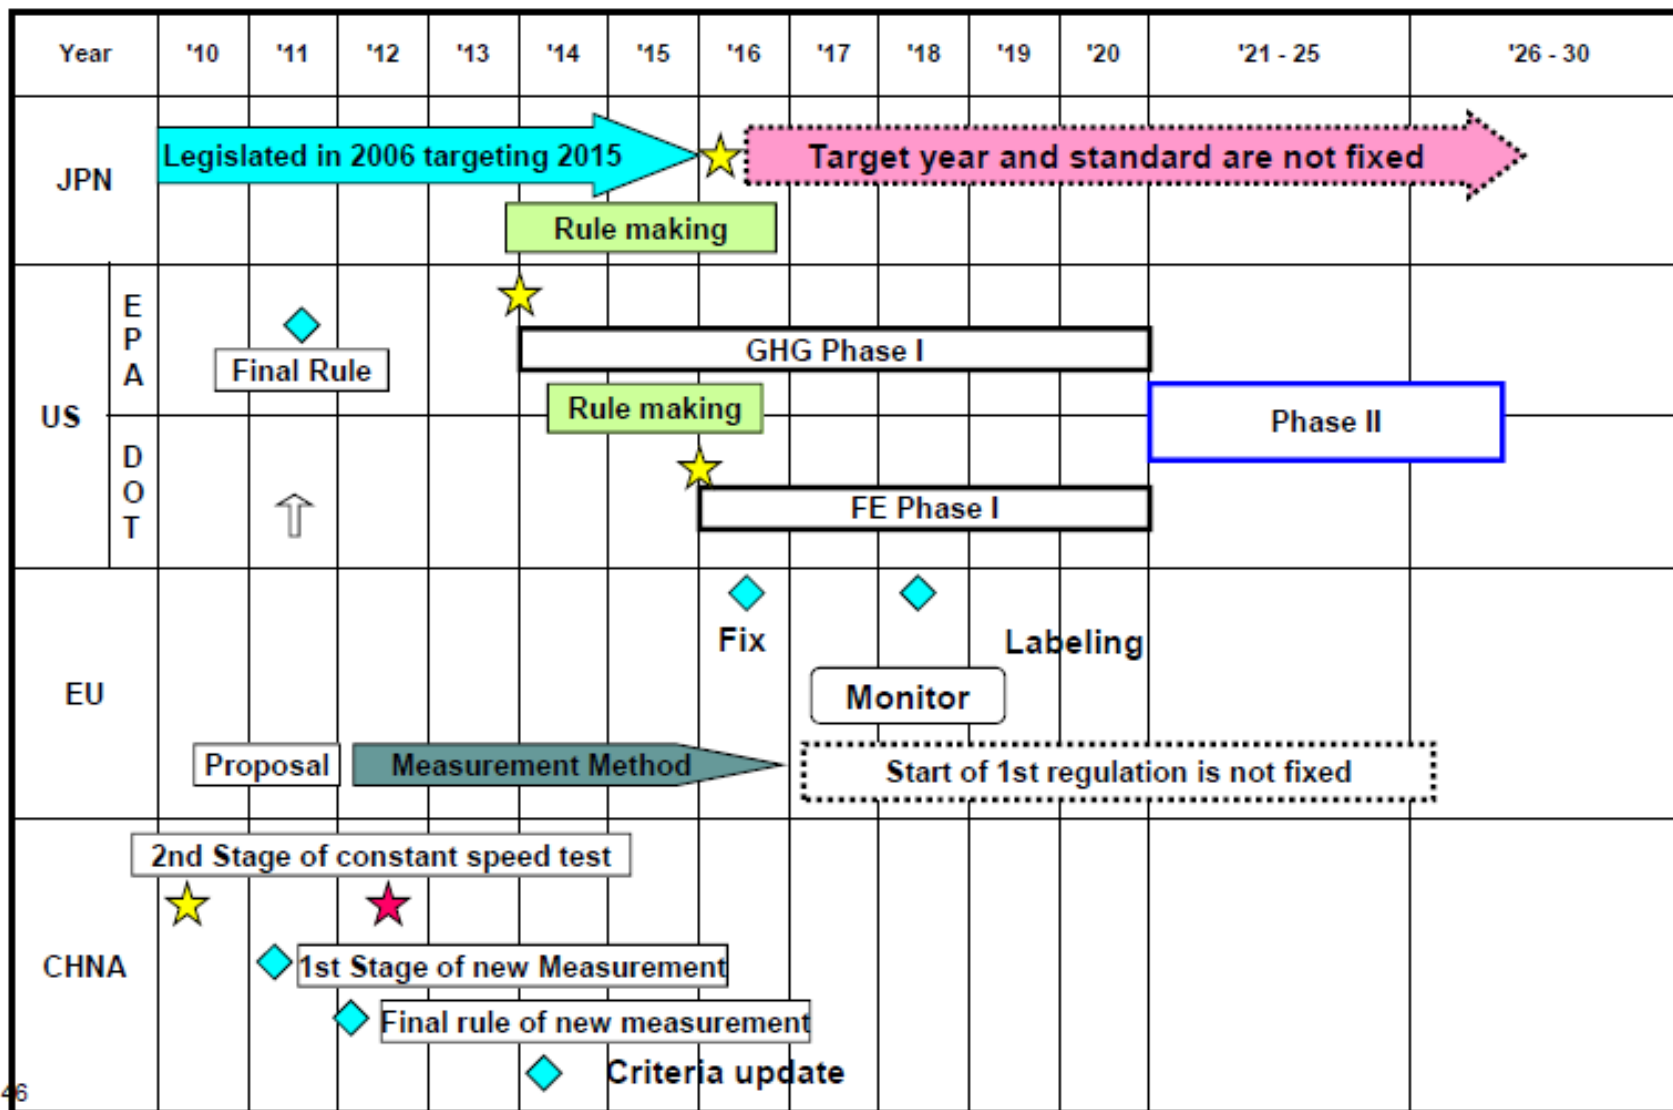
Year '10 '11 '12 '13 '14 '15 '16 '17 '18 '19 '20 '21 - 25 '26 - 30

JPN
Legislated in 2006 targeting 2015
Target year and standard are not fixed
Rule making

US
EPA
Final Rule
GHG Phase I
DOT
Rule making
Phase II
FE Phase I

EU
Fix
Labeling
Monitor
Proposal
Measurement Method
Start of 1st regulation is not fixed

CHNA
2nd Stage of constant speed test
1st Stage of new Measurement
Final rule of new measurement
Criteria update

46